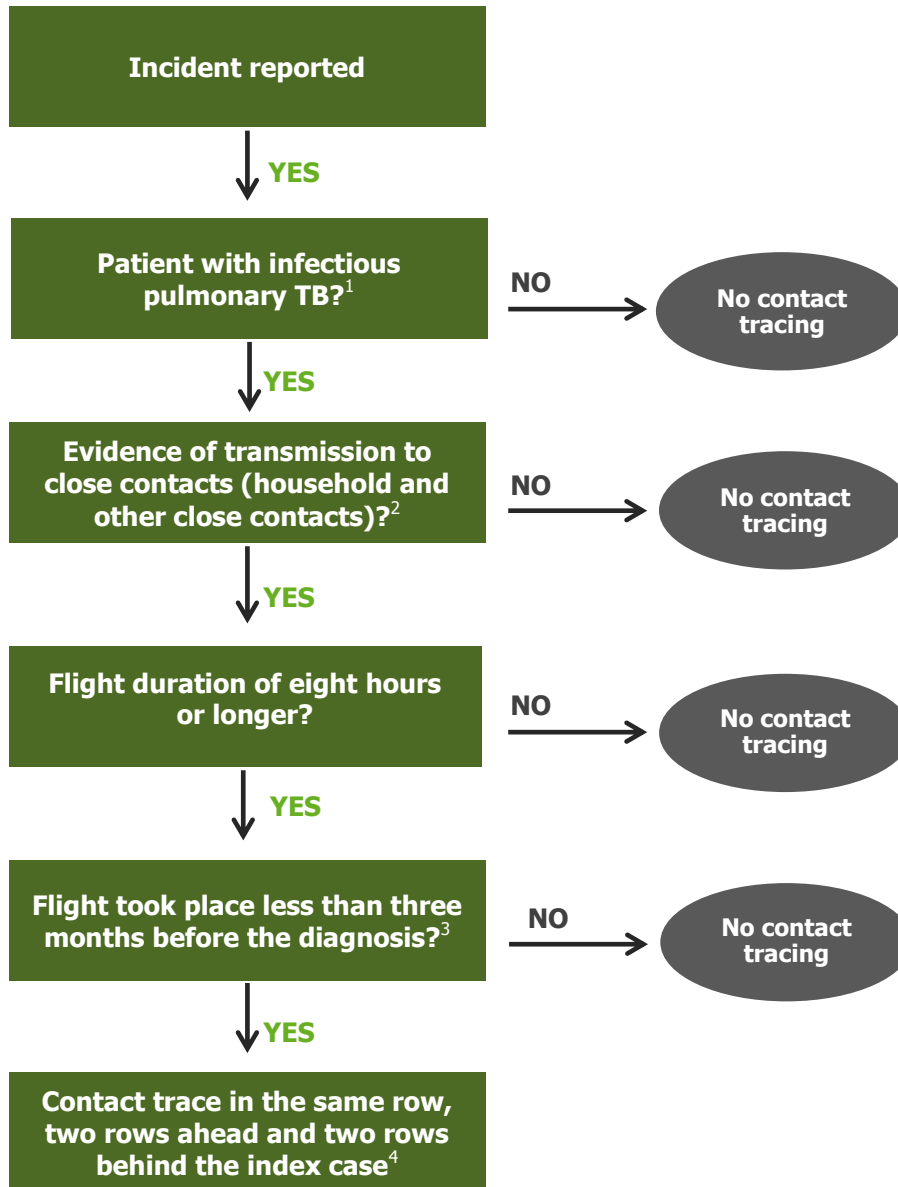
Incident reported

YES

Patient with infectious pulmonary TB?$^{1}$

NO

No contact tracing

YES

Evidence of transmission to close contacts (household and other close contacts)?$^{2}$

NO

No contact tracing

YES

Flight duration of eight hours or longer?

NO

No contact tracing

YES

Flight took place less than three months before the diagnosis?$^{3}$

NO

No contact tracing

YES

Contact trace in the same row, two rows ahead and two rows behind the index case$^{4}$